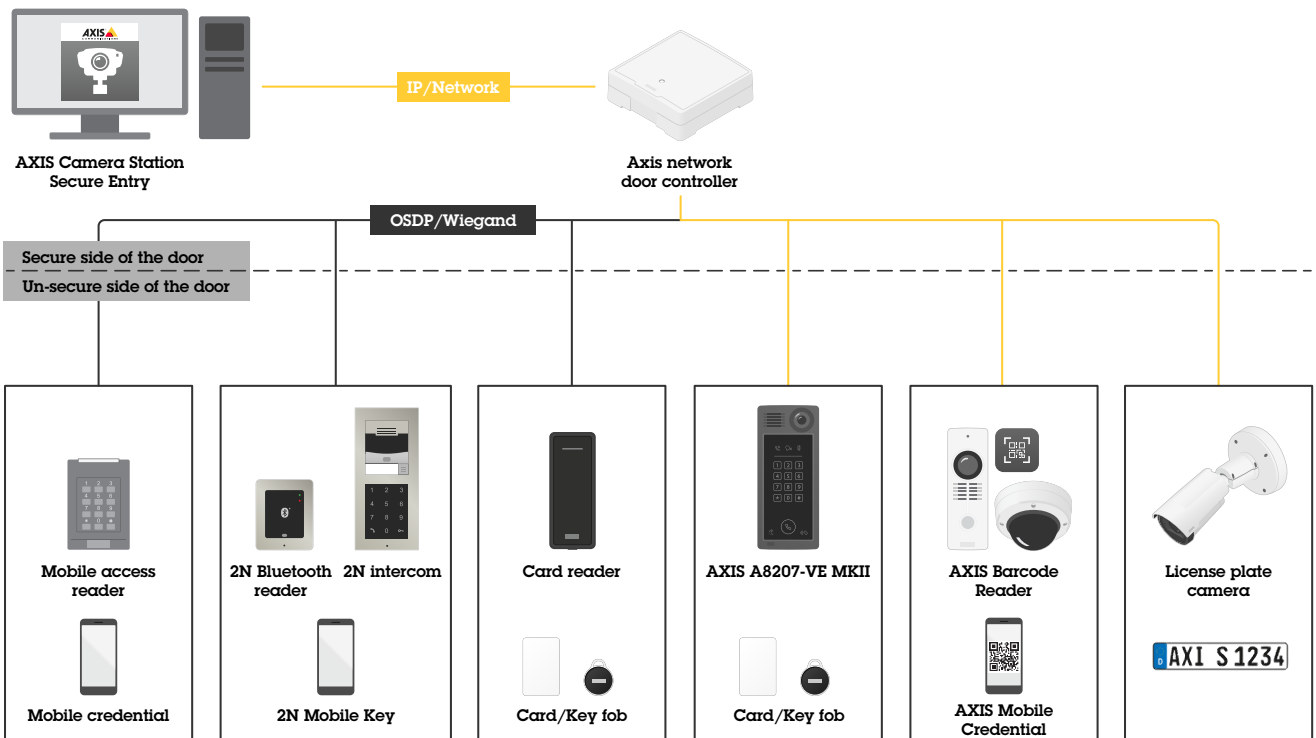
AXIS

AXIS Camera Station Secure Entry

IP/Network

Axis network door controller

OSDP/Wiegand

Secure side of the door

Un-secure side of the door

Mobile access reader

Mobile credential

2N Bluetooth reader

2N intercom

2N Mobile Key

Card reader

Card/Key fob

AXIS A8207-VE MKII

Card/Key fob

AXIS Barcode Reader

AXIS Mobile Credential

License plate camera

AXI S 1234